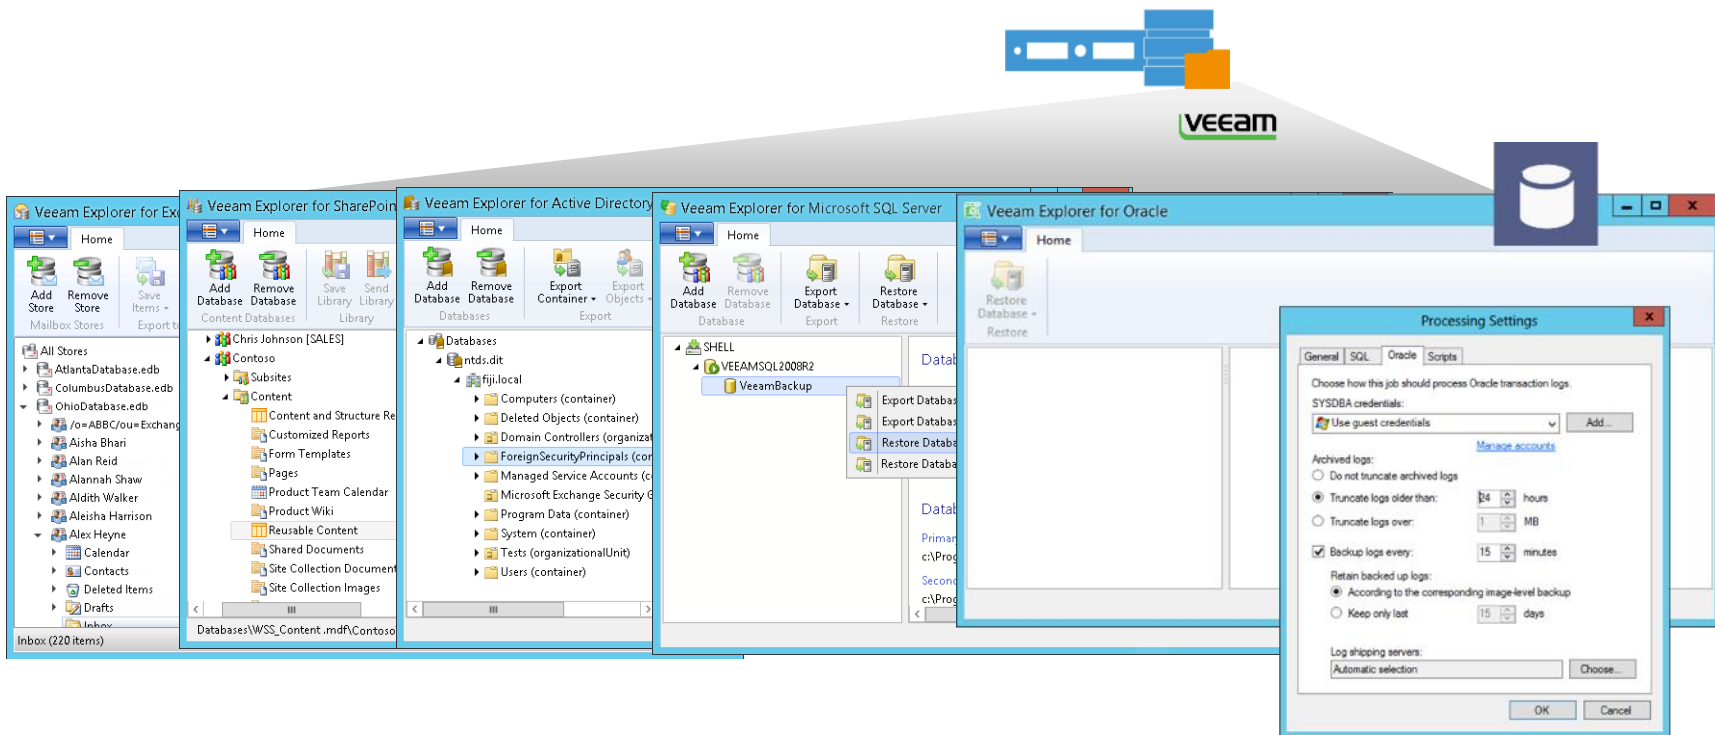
veeam

Veeam Explorer for Ex
Home
Add Store
Remove Store
Save Items
Mailbox Stores
Export
All Stores
AtlantaDatabase.edb
ColumbusDatabase.edb
OhioDatabase.edb
/o=ABBC/ou=Exchang
Aisha Bhari
Alan Reid
Alannah Shaw
Aldith Walker
Aleisha Harrison
Alex Heyne
Calendar
Contacts
Deleted Items
Drafts
Inbox
Inbox (220 items)

Veeam Explorer for SharePoin
Home
Add Database
Remove Database
Save Library
Send Library
Content Databases
Library
Chris Johnson [SALES]
Contoso
Subsites
Content
Content and Structure Re
Customized Reports
Form Templates
Pages
Product Team Calendar
Product Wiki
Reusable Content
Shared Documents
Site Collection Document
Site Collection Images
Databases\WSS_Content.mdf\Contoso

Veeam Explorer for Active Directory
Home
Add Database
Remove Database
Databases
Export Container
Export Objects
Export
Databases
ntds.dit
fiji.local
Computers (container)
Deleted Objects (container)
Domain Controllers (organiza
ForeignSecurityPrincipals (co
Managed Service Accounts (c
Microsoft Exchange Security G
Program Data (container)
System (container)
Tests (organizationalUnit)
Users (container)

Veeam Explorer for Microsoft SQL Server
Home
Add Database
Remove Database
Database
Export Database
Export
Restore Database
Restore
SHELL
VEEAMSQL2008R2
VeeamBackup
Export Databas
Export Databas
Restore Databa
Restore Databa
Datab
Datab
Primar
c:\Prog
Secon
c:\Prog

Veeam Explorer for Oracle
Home
Restore Database
Restore

Processing Settings
General
SQL
Oracle
Scripts
Choose how this job should process Oracle transaction logs.
SYSDBA credentials:
Use guest credentials
Add...
Manage accounts
Archived logs:
Do not truncate archived logs
Truncate logs older than:
24
hours
Truncate logs over:
1
MB
Backup logs every:
15
minutes
Retain backed up logs:
According to the corresponding image-level backup
Keep only last
15
days
Log shipping servers:
Automatic selection
Choose...
OK
Cancel